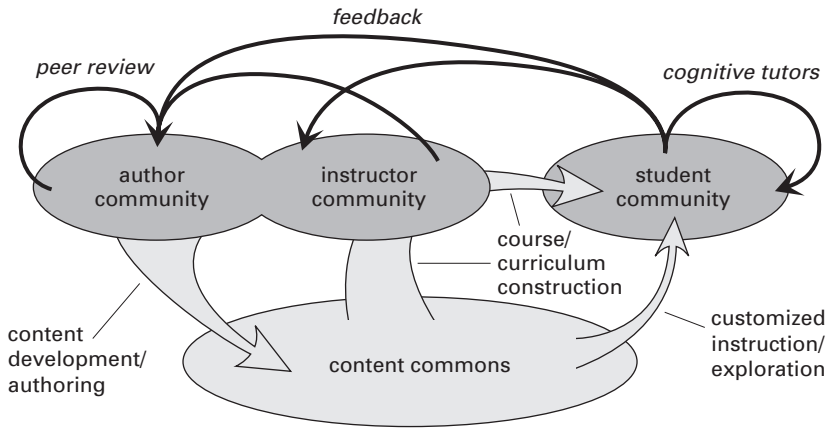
feedback

peer review

cognitive tutors

author community

instructor community

student community

course/ curriculum construction

content development/ authoring

content commons

customized instruction/ exploration